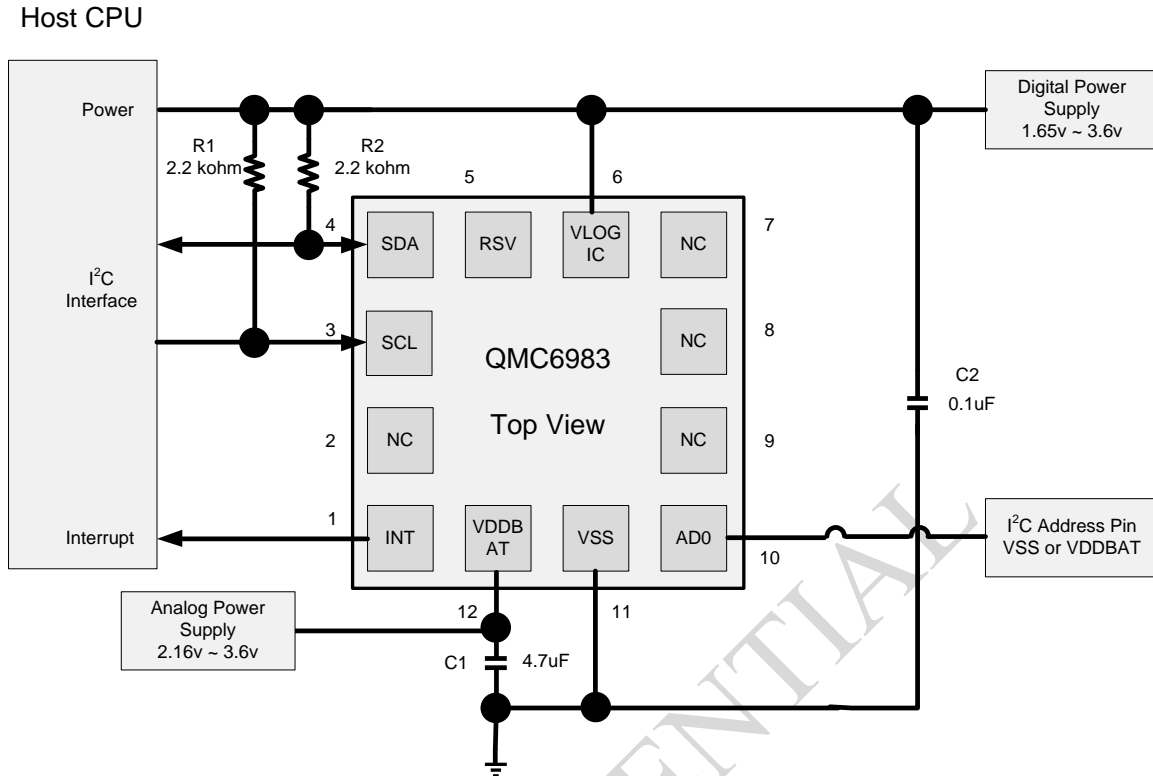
Host CPU

Power

R1
2.2 kohm

R2
2.2 kohm

$I^2C$
Interface

Interrupt

Digital Power Supply
1.65v ~ 3.6v

5

6

4

SDA

RSV

VLOG
IC

NC

7

3

SCL

NC

8

QMC6983

Top View

2

NC

NC

9

1

INT

VDDB
AT

VSS

AD0

10

C2
0.1uF

$I^2C$ Address Pin
VSS or VDDBAT

Analog Power Supply
2.16v ~ 3.6v

12

11

C1

4.7uF

CONFIDENTIAL